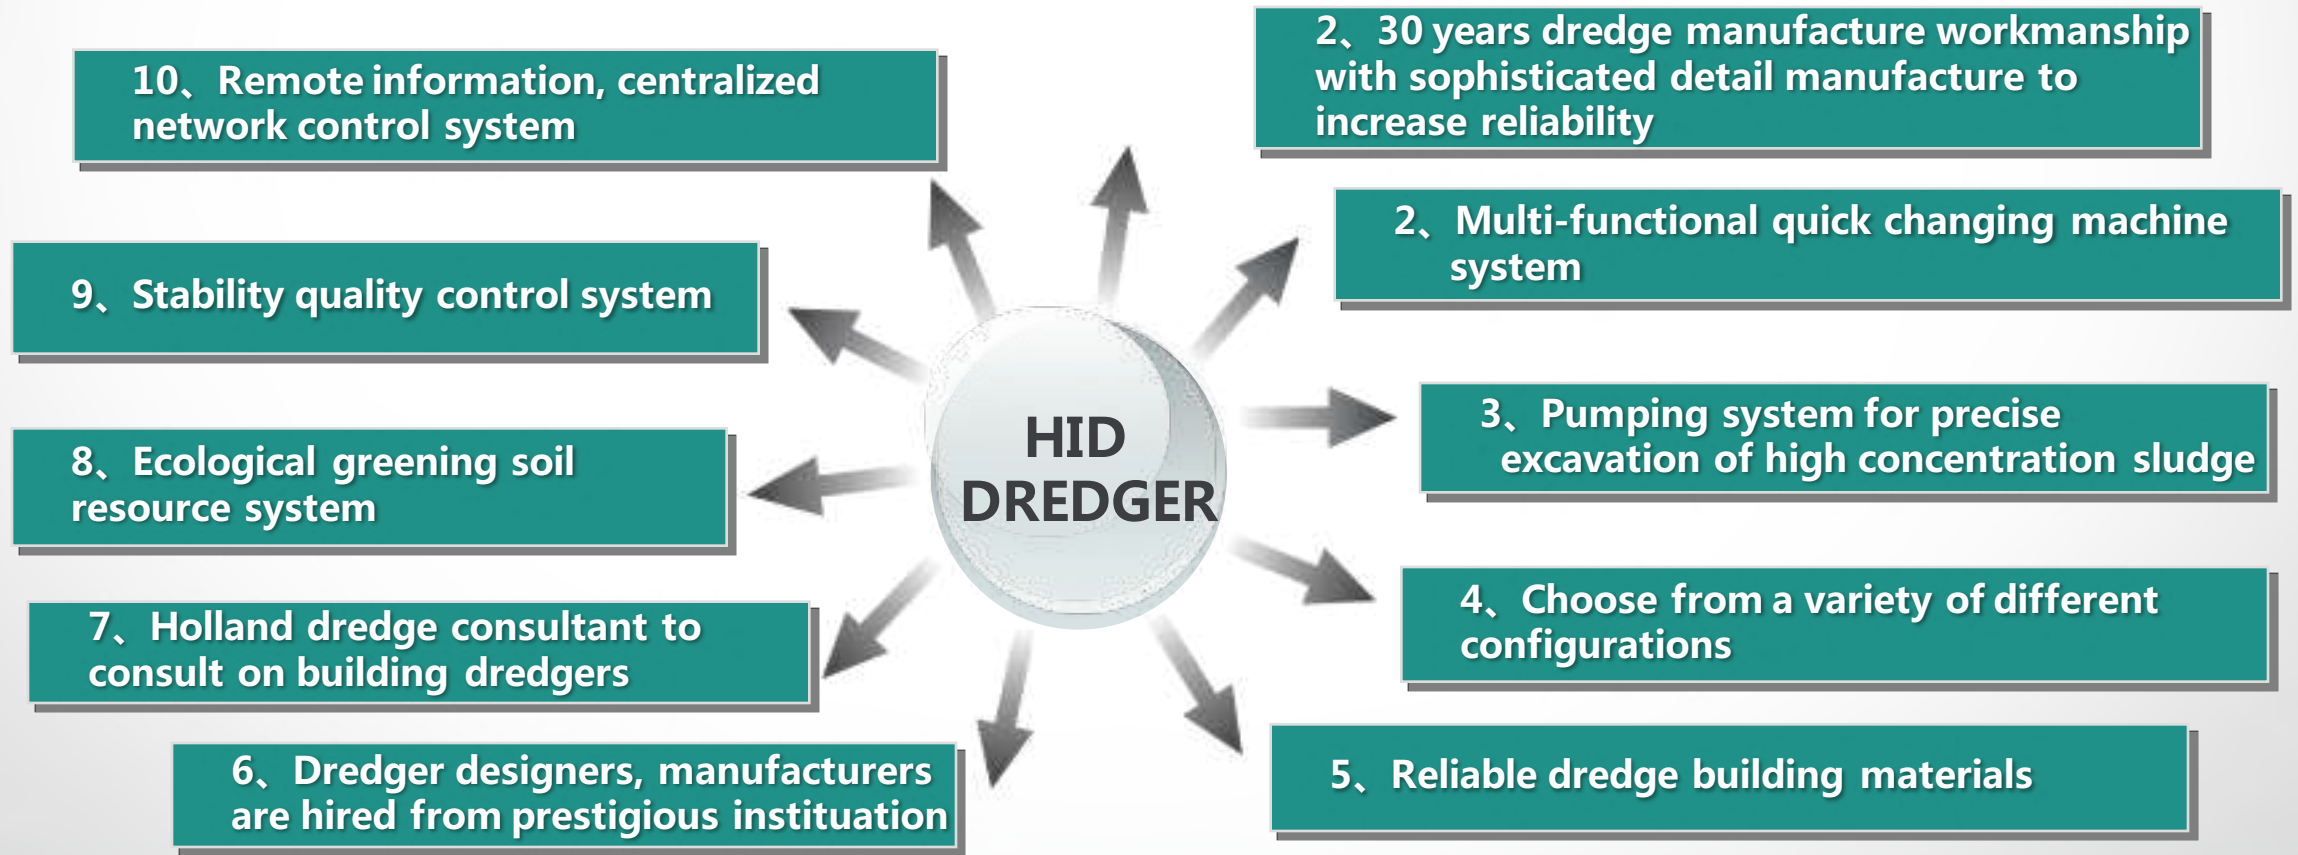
HID DREDGER

2、30 years dredge manufacture workmanship with sophisticated detail manufacture to increase reliability

2、Multi-functional quick changing machine system

3、Pumping system for precise excavation of high concentration sludge

4、Choose from a variety of different configurations

5、Reliable dredge building materials

6、Dredger designers, manufacturers are hired from prestigious instituation

7、Holland dredge consultant to consult on building dredgers

8、Ecological greening soil resource system

9、Stability quality control system

10、Remote information, centralized network control system